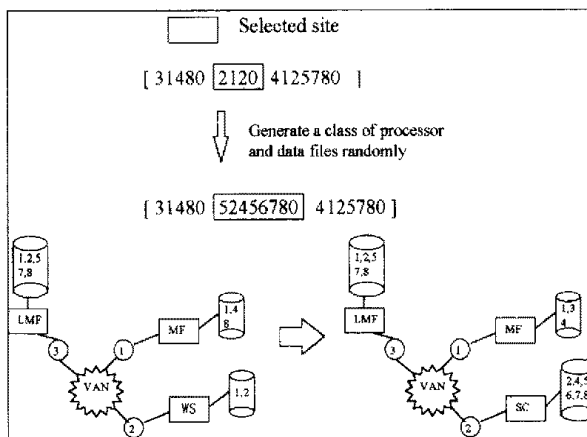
Selected site

[ 31480 2120 4125780 ]

Generate a class of processor and data files randomly

[ 31480 52456780 4125780 ]

1,2,5 7,8

LMF

3

VAN

1

MF

1,4 8

2

WS

1,2

1,2,5 7,8

LMF

3

VAN

1

MF

1,3 4

2

SC

2,4,5 6,7,8